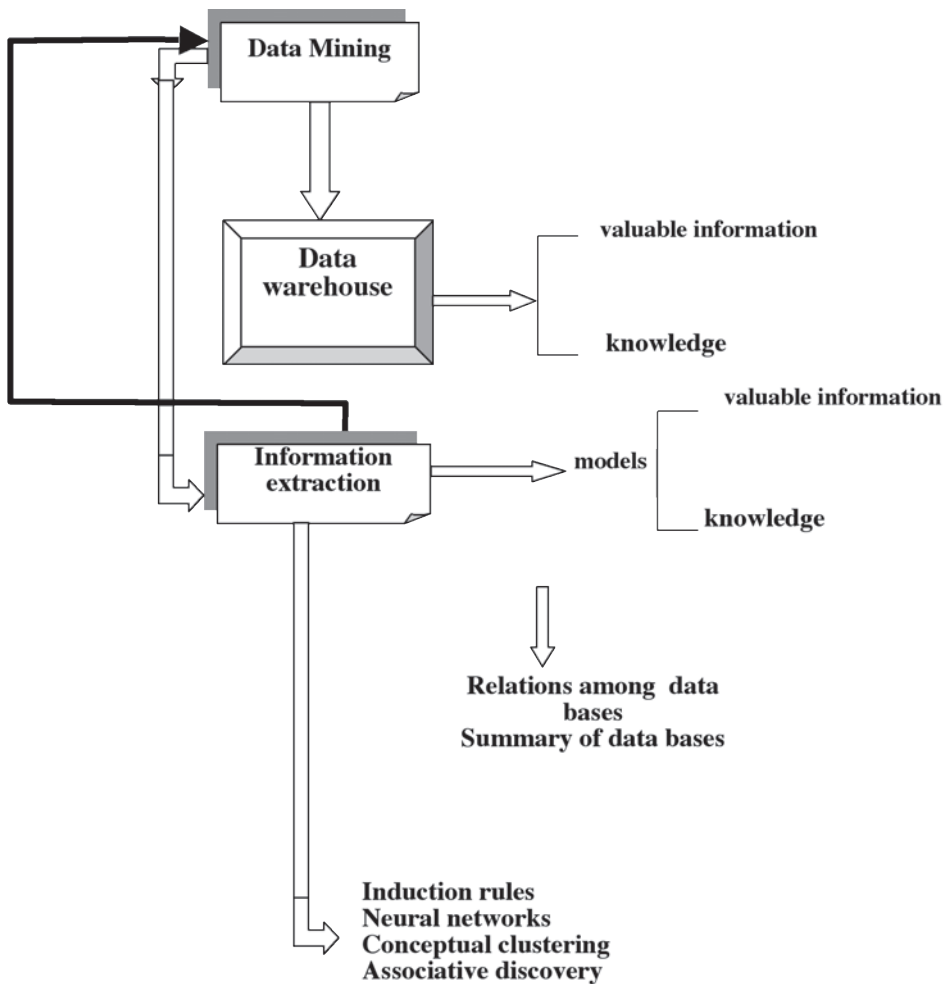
Data Mining

Data warehouse

valuable information

knowledge

valuable information

Information extraction

models

knowledge

Relations among data bases
Summary of data bases

Induction rules
Neural networks
Conceptual clustering
Associative discovery